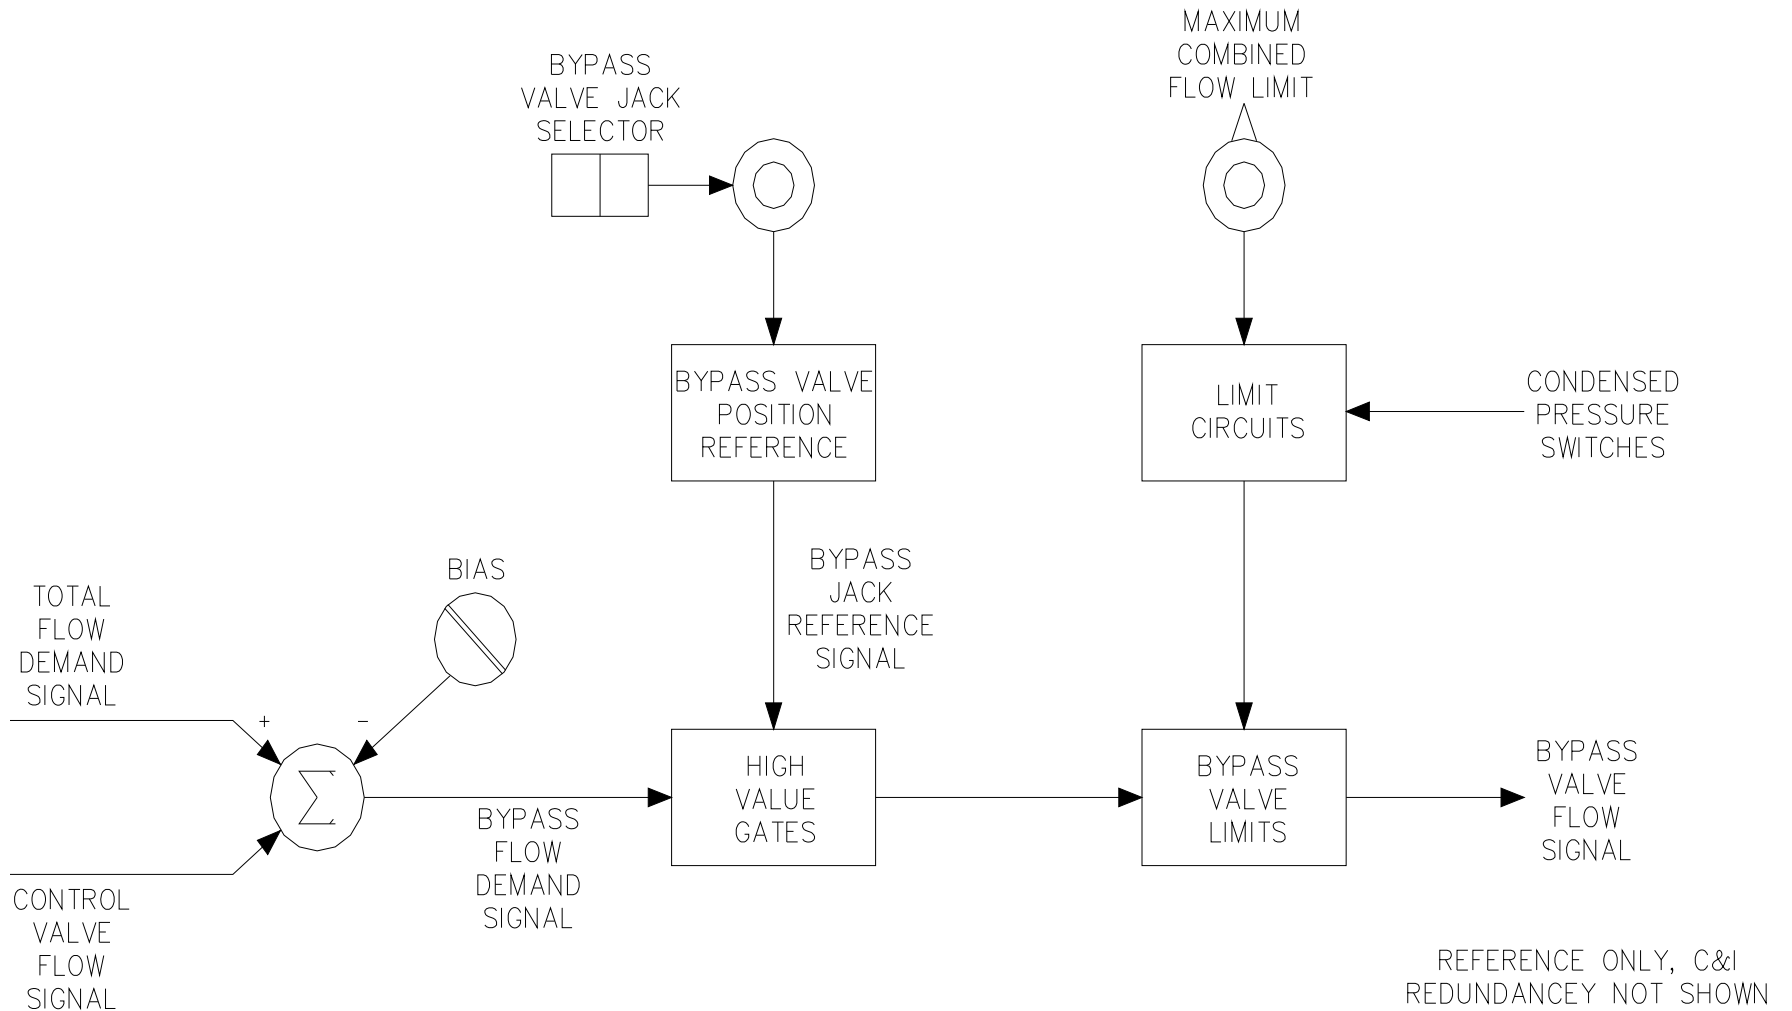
BYPASS VALVE JACK SELECTOR

MAXIMUM COMBINED FLOW LIMIT

BYPASS VALVE POSITION REFERENCE

LIMIT CIRCUITS

CONDENSED PRESSURE SWITCHES

BIAS

TOTAL FLOW DEMAND SIGNAL

+

−

$\Sigma$

BYPASS JACK REFERENCE SIGNAL

HIGH VALUE GATES

BYPASS VALVE LIMITS

BYPASS VALVE FLOW SIGNAL

BYPASS FLOW DEMAND SIGNAL

CONTROL VALVE FLOW SIGNAL

REFERENCE ONLY, C&I REDUNDANCEY NOT SHOWN